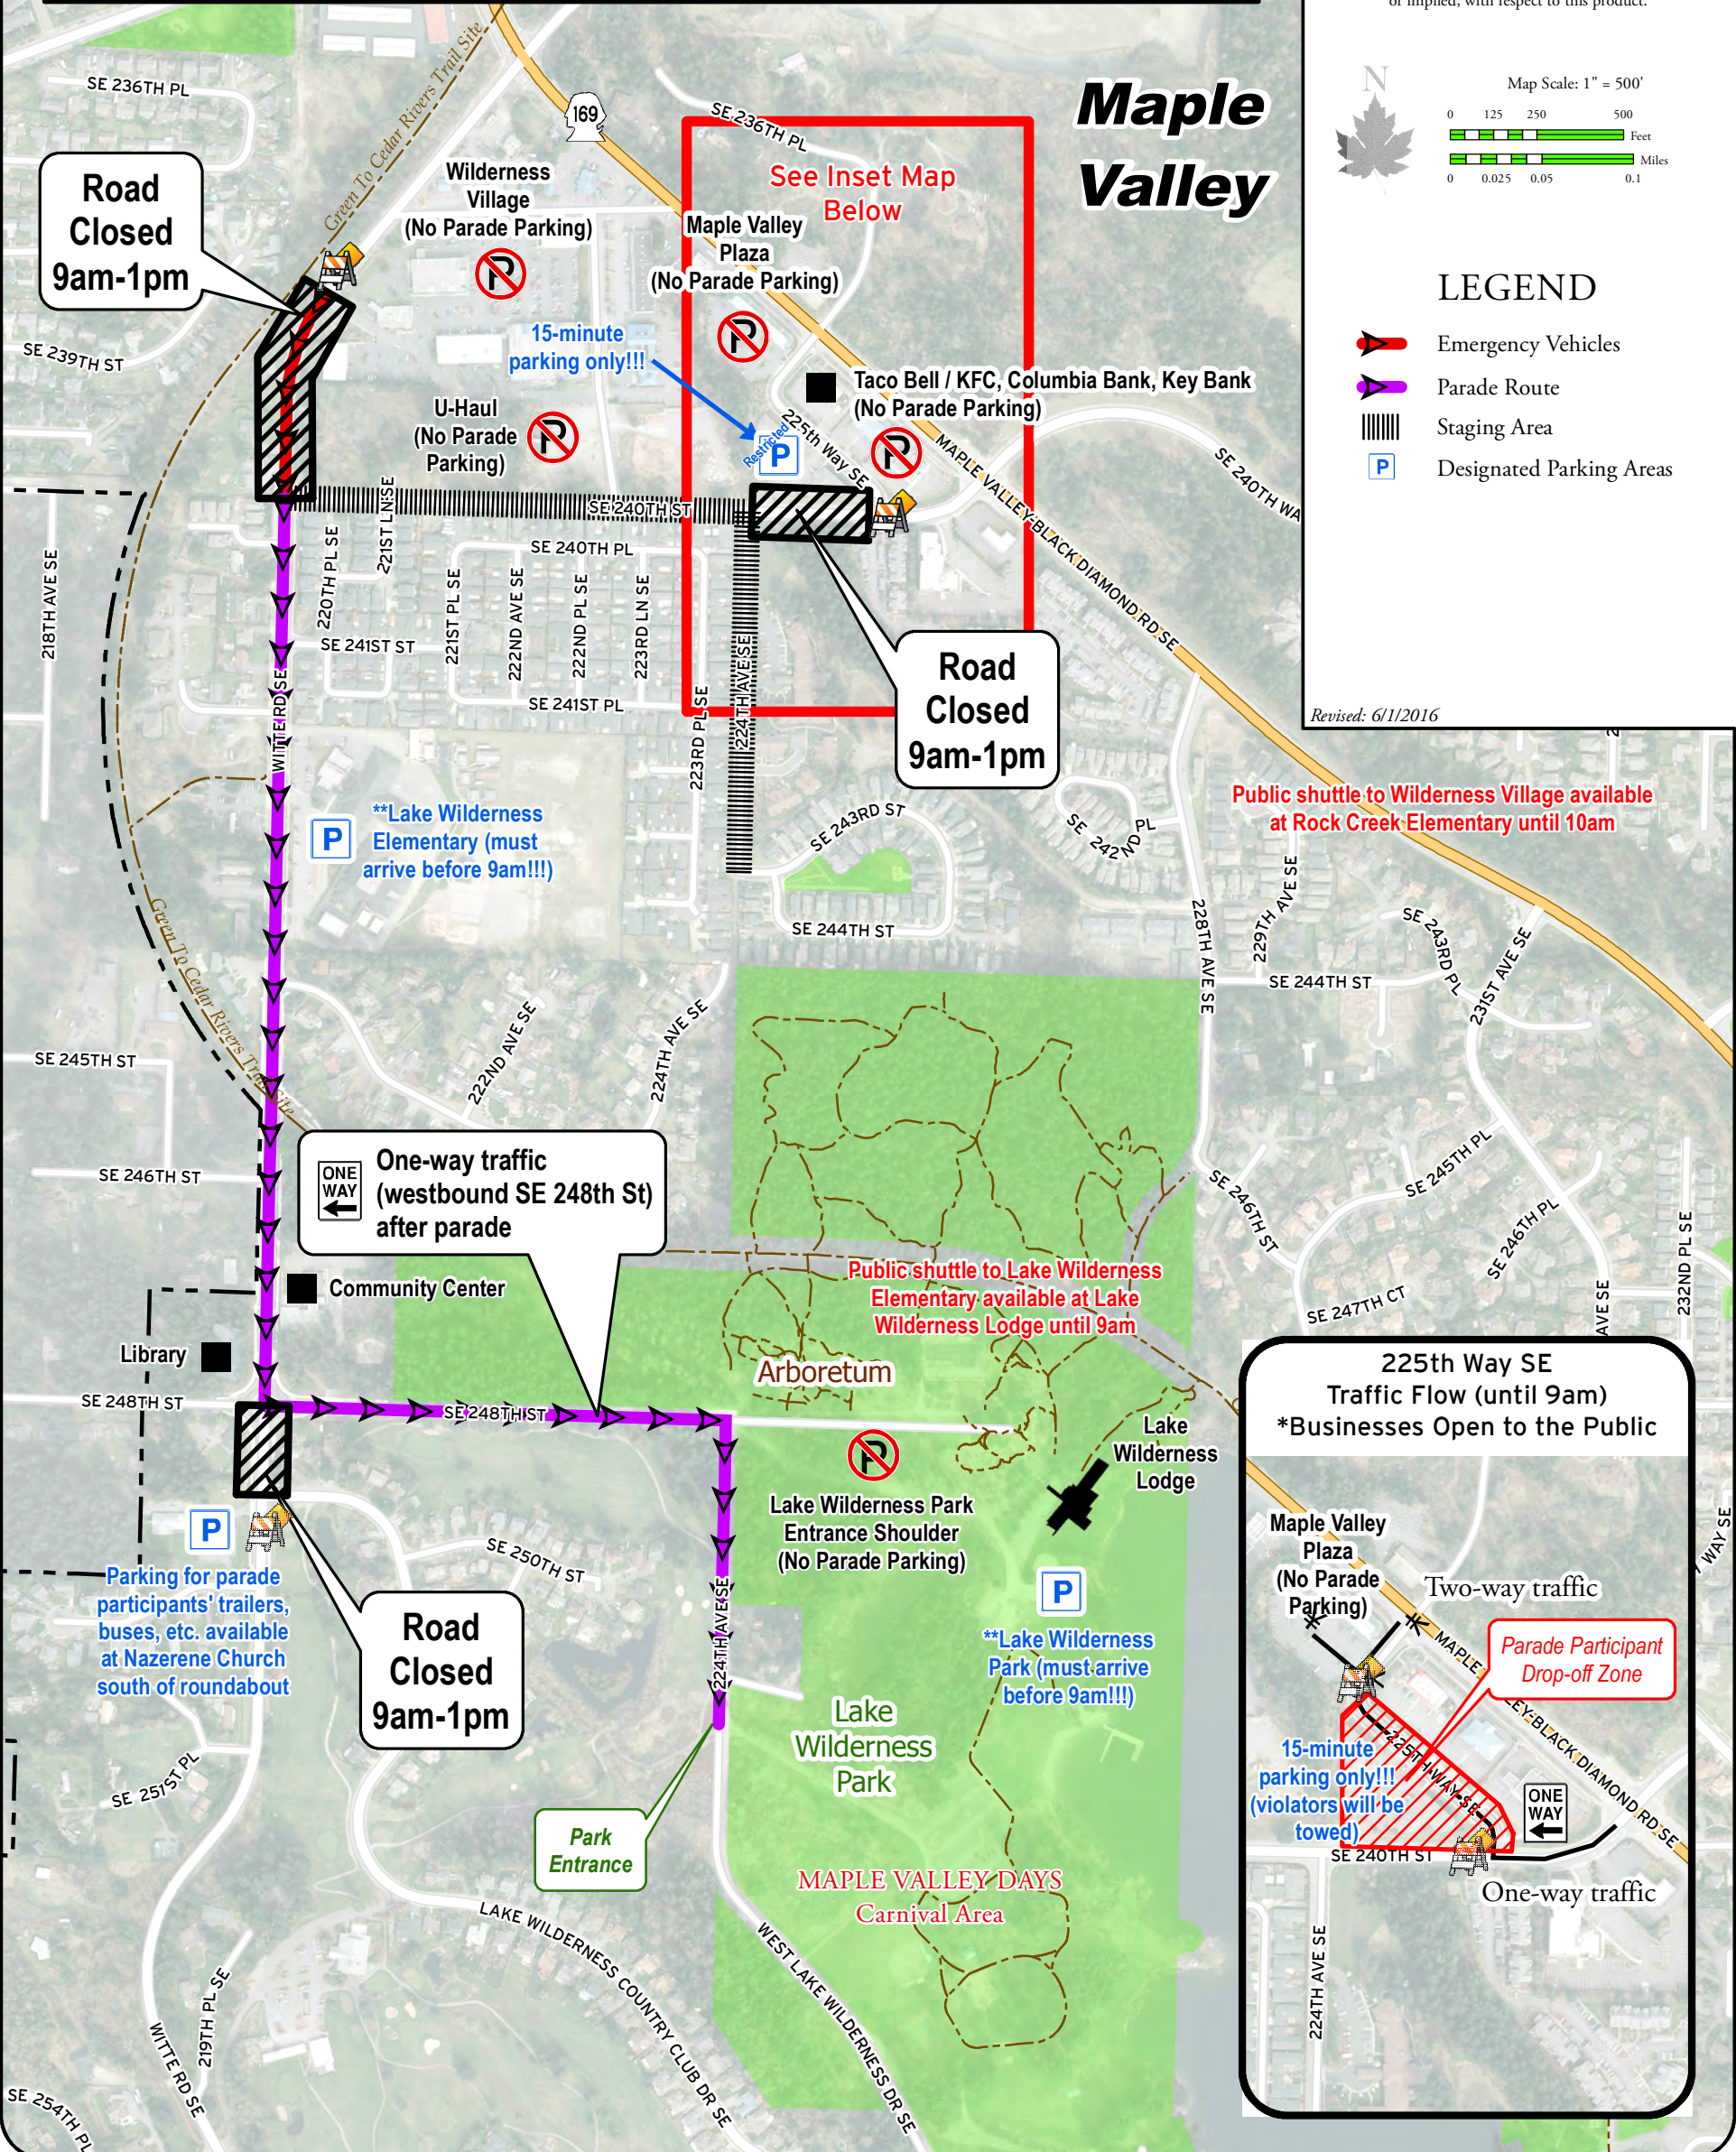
or implied, with respect to this product.

Maple Valley

N

Map Scale: 1" = 500'

0 125 250 500 Feet

0 0.025 0.05 0.1 Miles

LEGEND

Emergency Vehicles

Parade Route

Staging Area

Designated Parking Areas

Revised: 6/1/2016

SE 236TH PL

Green To Cedar Rivers Trail Site

169

SE 236TH PL

Road Closed 9am-1pm

Wilderness Village (No Parade Parking)

See Inset Map Below

Maple Valley Plaza (No Parade Parking)

SE 239TH ST

15-minute parking only!!!

U-Haul (No Parade Parking)

Taco Bell / KFC, Columbia Bank, Key Bank (No Parade Parking)

Restricted

225th Way SE

MAPLE VALLEY-BLACK DIAMOND RD SE

SE 240TH WA

221ST LN SE

SE 240TH ST

SE 240TH PL

220TH PL SE

218TH AVE SE

221ST PL SE

222ND AVE SE

222ND PL SE

223RD LN SE

SE 241ST ST

SE 241ST PL

WITTE RD SE

223RD PL SE

224TH AVE SE

Road Closed 9am-1pm

**Lake Wilderness Elementary (must arrive before 9am!!!)

Public shuttle to Wilderness Village available at Rock Creek Elementary until 10am

SE 243RD ST

SE 242ND PL

SE 244TH ST

228TH AVE SE

229TH AVE SE

SE 243RD PL

231ST AVE SE

SE 244TH ST

Green To Cedar Rivers Trail Site

222ND AVE SE

224TH AVE SE

SE 245TH ST

SE 246TH ST

SE 245TH PL

SE 246TH ST

SE 246TH PL

232ND PL SE

One-way traffic (westbound SE 248th St) after parade

ONE WAY

Community Center

Public shuttle to Lake Wilderness Elementary available at Lake Wilderness Lodge until 9am

SE 247TH CT

AVE SE

Library

Arboretum

SE 248TH ST

SE 248TH ST

Lake Wilderness Lodge

Lake Wilderness Park Entrance Shoulder (No Parade Parking)

SE 250TH ST

Parking for parade participants' trailers, buses, etc. available at Nazerene Church south of roundabout

Road Closed 9am-1pm

224TH AVE SE

**Lake Wilderness Park (must arrive before 9am!!!)

Lake Wilderness Park

SE 257ST PL

Park Entrance

MAPLE VALLEY DAYS Carnival Area

LAKE WILDERNESS COUNTRY CLUB DR SE

WEST LAKE WILDERNESS DR SE

219TH PL SE

WITTE RD SE

SE 254TH PL

225th Way SE Traffic Flow (until 9am) *Businesses Open to the Public

Maple Valley Plaza (No Parade Parking)

Two-way traffic

MAPLE VALLEY-BLACK DIAMOND RD SE

Parade Participant Drop-off Zone

225TH WAY SE

15-minute parking only!!! (violators will be towed)

ONE WAY

SE 240TH ST

One-way traffic

224TH AVE SE

WAY SE